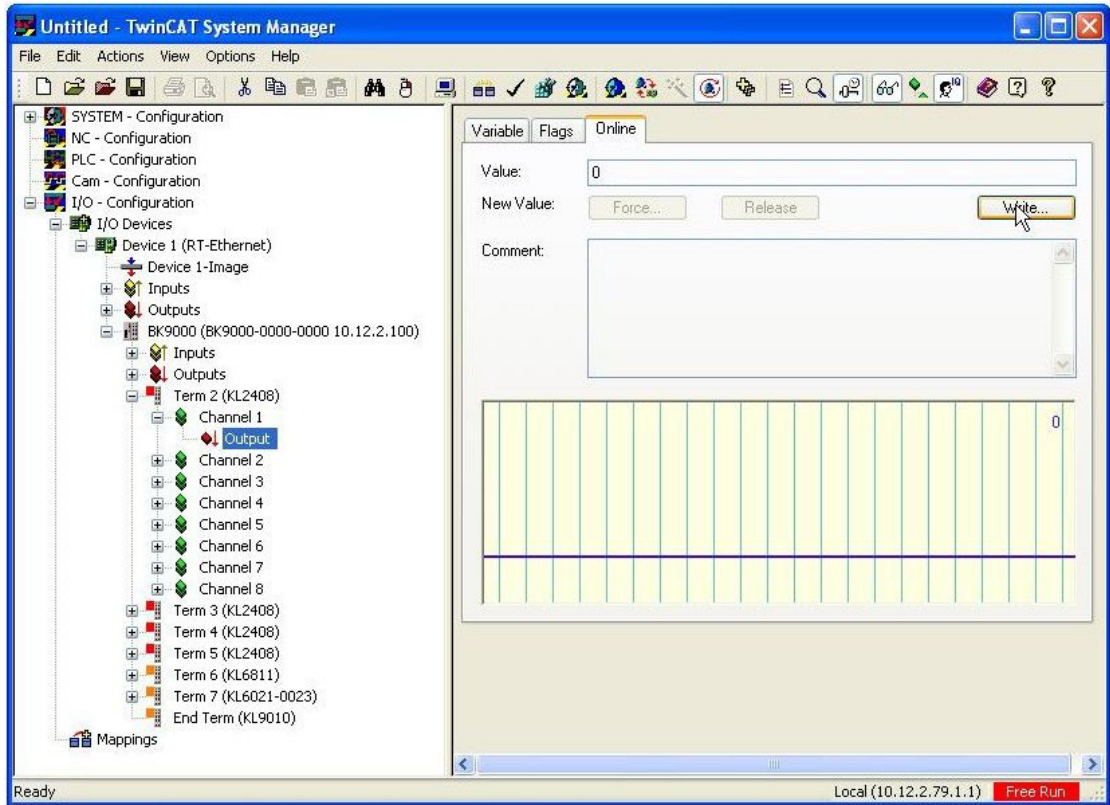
Untitled - TwinCAT System Manager

File Edit Actions View Options Help

SYSTEM - Configuration
NC - Configuration
PLC - Configuration
Cam - Configuration
I/O - Configuration
I/O Devices
Device 1 (RT-Ethernet)
Device 1-Image
Inputs
Outputs
BK9000 (BK9000-0000-0000 10.12.2.100)
Inputs
Outputs
Term 2 (KL2408)
Channel 1
Output
Channel 2
Channel 3
Channel 4
Channel 5
Channel 6
Channel 7
Channel 8
Term 3 (KL2408)
Term 4 (KL2408)
Term 5 (KL2408)
Term 6 (KL6811)
Term 7 (KL6021-0023)
End Term (KL9010)
Mappings

Variable | Flags | Online

Value: 0
New Value: Force... Release Write...
Comment:

0

Ready
Local (10.12.2.79.1.1) Free Run